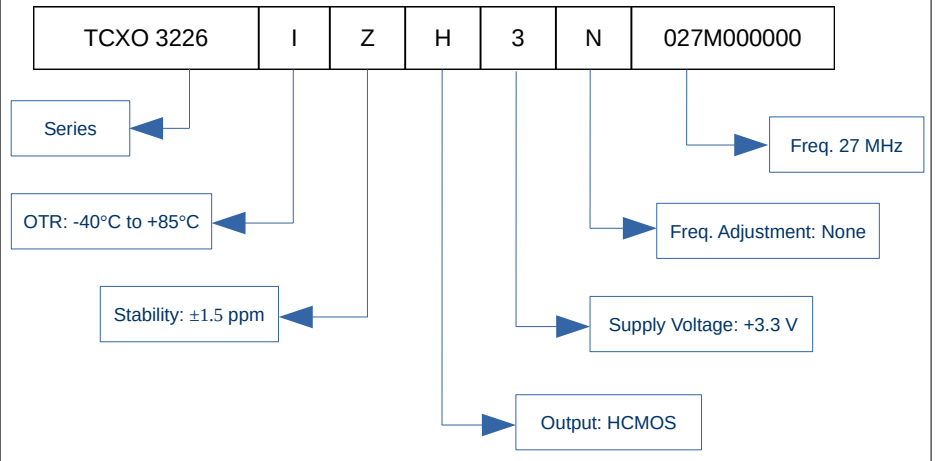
| TCXO 3226 | I | Z | H | 3 | N | 027M000000 |
|---|---|---|---|---|---|---|

Series

OTR: -40°C to +85°C

Stability: ±1.5 ppm

Output: HCMOS

Supply Voltage: +3.3 V

Freq. Adjustment: None

Freq. 27 MHz